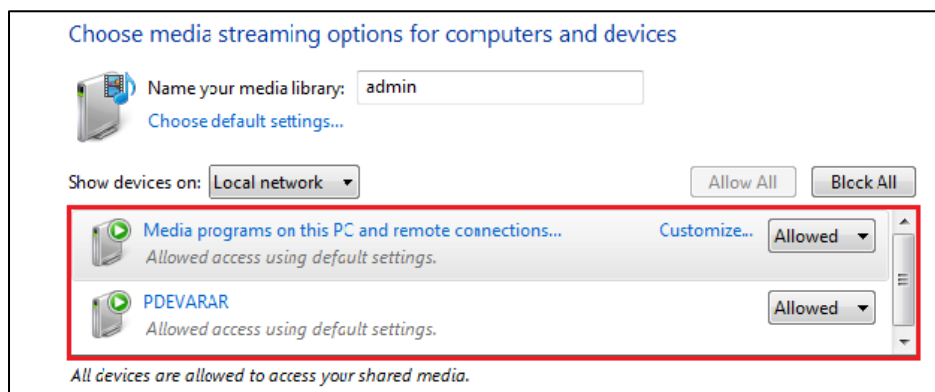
Choose media streaming options for computers and devices

Name your media library: admin

Choose default settings...

Show devices on: Local network

Allow All

Block All

Media programs on this PC and remote connections...

Customize...

Allowed

Allowed access using default settings.

PDEVARAR

Allowed

Allowed access using default settings.

All devices are allowed to access your shared media.